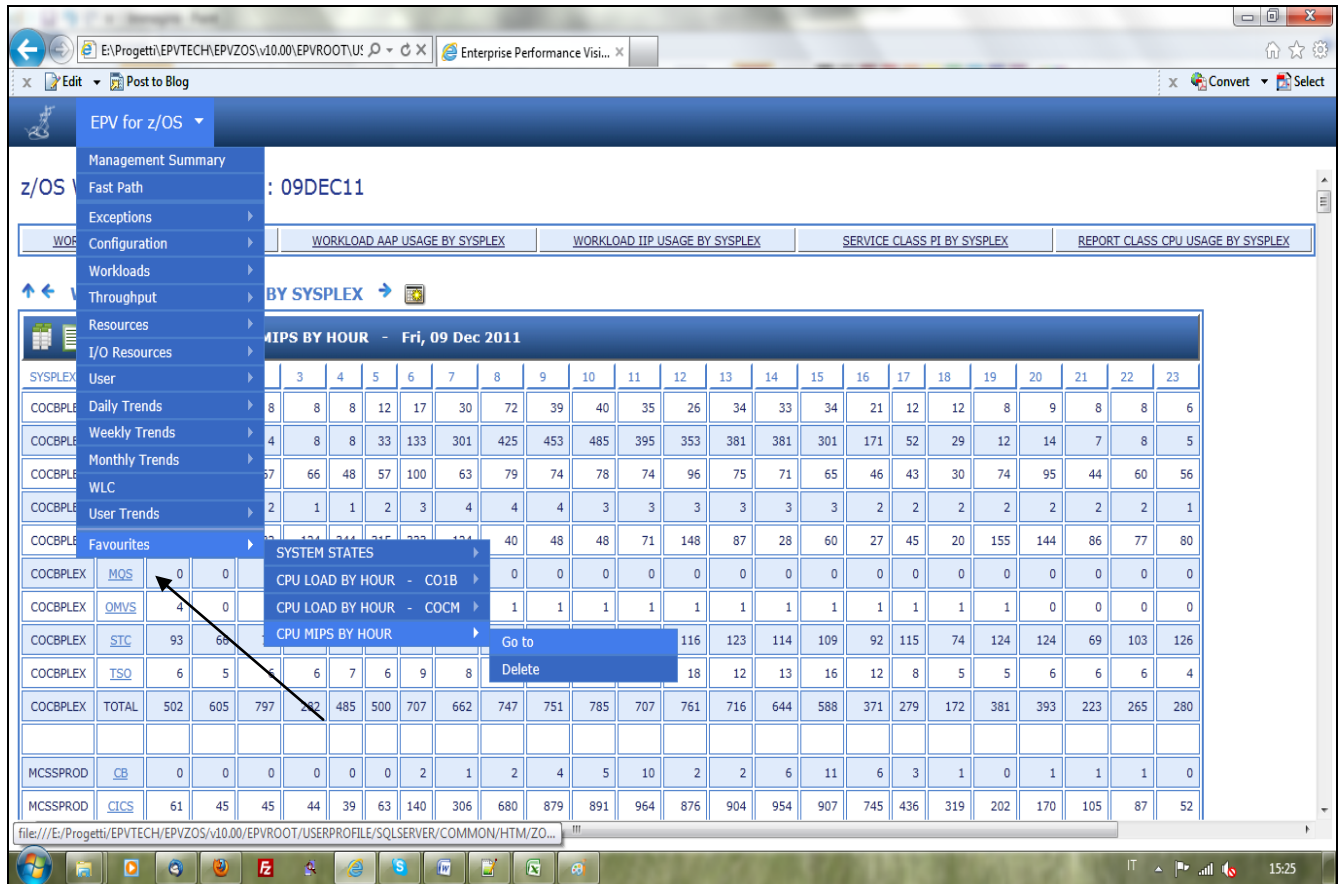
E:\Progetti\EPVTECH\EPVZOS\v10.00\EPVROOT\U: Enterprise Performance Visi...

Edit Post to Blog Convert Select

EPV for z/OS

Management Summary
Fast Path
Exceptions
Configuration
Workloads
Throughput
Resources
I/O Resources
User
Daily Trends
Weekly Trends
Monthly Trends
WLC
User Trends
Favourites

SYSTEM STATES
CPU LOAD BY HOUR - CO1B
CPU LOAD BY HOUR - COCM
CPU MIPS BY HOUR

Go to
Delete

z/OS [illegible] : 09DEC11

WOR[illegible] | WORKLOAD AAP USAGE BY SYSPLEX | WORKLOAD IIP USAGE BY SYSPLEX | SERVICE CLASS PI BY SYSPLEX | REPORT CLASS CPU USAGE BY SYSPLEX

W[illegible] BY SYSPLEX

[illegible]MIPS BY HOUR - Fri, 09 Dec 2011

| SYSPLEX | | | | | 3 | 4 | 5 | 6 | 7 | 8 | 9 | 10 | 11 | 12 | 13 | 14 | 15 | 16 | 17 | 18 | 19 | 20 | 21 | 22 | 23 |
|---|---|---|---|---|---|---|---|---|---|---|---|---|---|---|---|---|---|---|---|---|---|---|---|---|---|
| COCBPLE | | | | 8 | 8 | 8 | 12 | 17 | 30 | 72 | 39 | 40 | 35 | 26 | 34 | 33 | 34 | 21 | 12 | 12 | 8 | 9 | 8 | 8 | 6 |
| COCBPLE | | | | 4 | 8 | 8 | 33 | 133 | 301 | 425 | 453 | 485 | 395 | 353 | 381 | 381 | 301 | 171 | 52 | 29 | 12 | 14 | 7 | 8 | 5 |
| COCBPLE | | | | 57 | 66 | 48 | 57 | 100 | 63 | 79 | 74 | 78 | 74 | 96 | 75 | 71 | 65 | 46 | 43 | 30 | 74 | 95 | 44 | 60 | 56 |
| COCBPLE | | | | 2 | 1 | 1 | 2 | 3 | 4 | 4 | 4 | 3 | 3 | 3 | 3 | 3 | 3 | 2 | 2 | 2 | 2 | 2 | 2 | 2 | 1 |
| COCBPLE | | | | | 124 | 244 | 215 | 223 | 124 | 40 | 48 | 48 | 71 | 148 | 87 | 28 | 60 | 27 | 45 | 20 | 155 | 144 | 86 | 77 | 80 |
| COCBPLEX | MQS | 0 | 0 | | | | | | | 0 | 0 | 0 | 0 | 0 | 0 | 0 | 0 | 0 | 0 | 0 | 0 | 0 | 0 | 0 | 0 |
| COCBPLEX | OMVS | 4 | 0 | | | | | | | 1 | 1 | 1 | 1 | 1 | 1 | 1 | 1 | 1 | 1 | 1 | 1 | 0 | 0 | 0 | 0 |
| COCBPLEX | STC | 93 | 66 | | | | | | | | | | | 116 | 123 | 114 | 109 | 92 | 115 | 74 | 124 | 124 | 69 | 103 | 126 |
| COCBPLEX | TSO | 6 | 5 | 6 | 6 | 7 | 6 | 9 | 8 | | | | | 18 | 12 | 13 | 16 | 12 | 8 | 5 | 5 | 6 | 6 | 6 | 4 |
| COCBPLEX | TOTAL | 502 | 605 | 797 | 282 | 485 | 500 | 707 | 662 | 747 | 751 | 785 | 707 | 761 | 716 | 644 | 588 | 371 | 279 | 172 | 381 | 393 | 223 | 265 | 280 |
| | | | | | | | | | | | | | | | | | | | | | | | | | |
| MCSSPROD | CB | 0 | 0 | 0 | 0 | 0 | 0 | 2 | 1 | 2 | 4 | 5 | 10 | 2 | 2 | 6 | 11 | 6 | 3 | 1 | 0 | 1 | 1 | 1 | 0 |
| MCSSPROD | CICS | 61 | 45 | 45 | 44 | 39 | 63 | 140 | 306 | 680 | 879 | 891 | 964 | 876 | 904 | 954 | 907 | 745 | 436 | 319 | 202 | 170 | 105 | 87 | 52 |

file:///E:/Progetti/EPVTECH/EPVZOS/v10.00/EPVROOT/USERPROFILE/SQLSERVER/COMMON/HTM/ZO...

IT 15:25